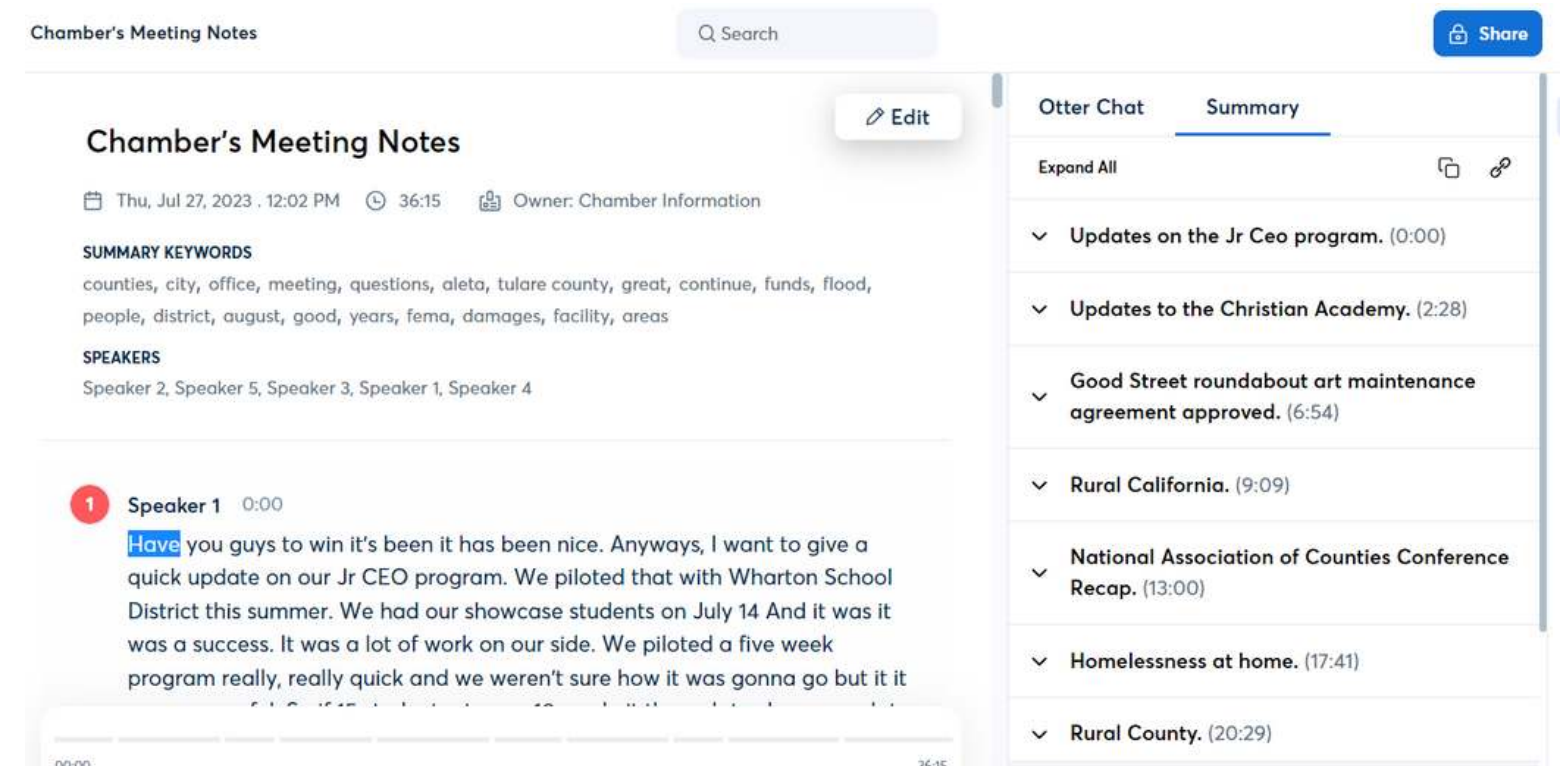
Chamber's Meeting Notes

Search

Share

Edit

Chamber's Meeting Notes

Thu, Jul 27, 2023 . 12:02 PM 36:15 Owner: Chamber Information

SUMMARY KEYWORDS
counties, city, office, meeting, questions, aleta, tulare county, great, continue, funds, flood, people, district, august, good, years, fema, damages, facility, areas

SPEAKERS
Speaker 2, Speaker 5, Speaker 3, Speaker 1, Speaker 4

1 Speaker 1 0:00
Have you guys to win it's been it has been nice. Anyways, I want to give a quick update on our Jr CEO program. We piloted that with Wharton School District this summer. We had our showcase students on July 14 And it was it was a success. It was a lot of work on our side. We piloted a five week program really, really quick and we weren't sure how it was gonna go but it it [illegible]

00:00 36:15

Otter Chat Summary

Expand All

Updates on the Jr Ceo program. (0:00)

Updates to the Christian Academy. (2:28)

Good Street roundabout art maintenance agreement approved. (6:54)

Rural California. (9:09)

National Association of Counties Conference Recap. (13:00)

Homelessness at home. (17:41)

Rural County. (20:29)